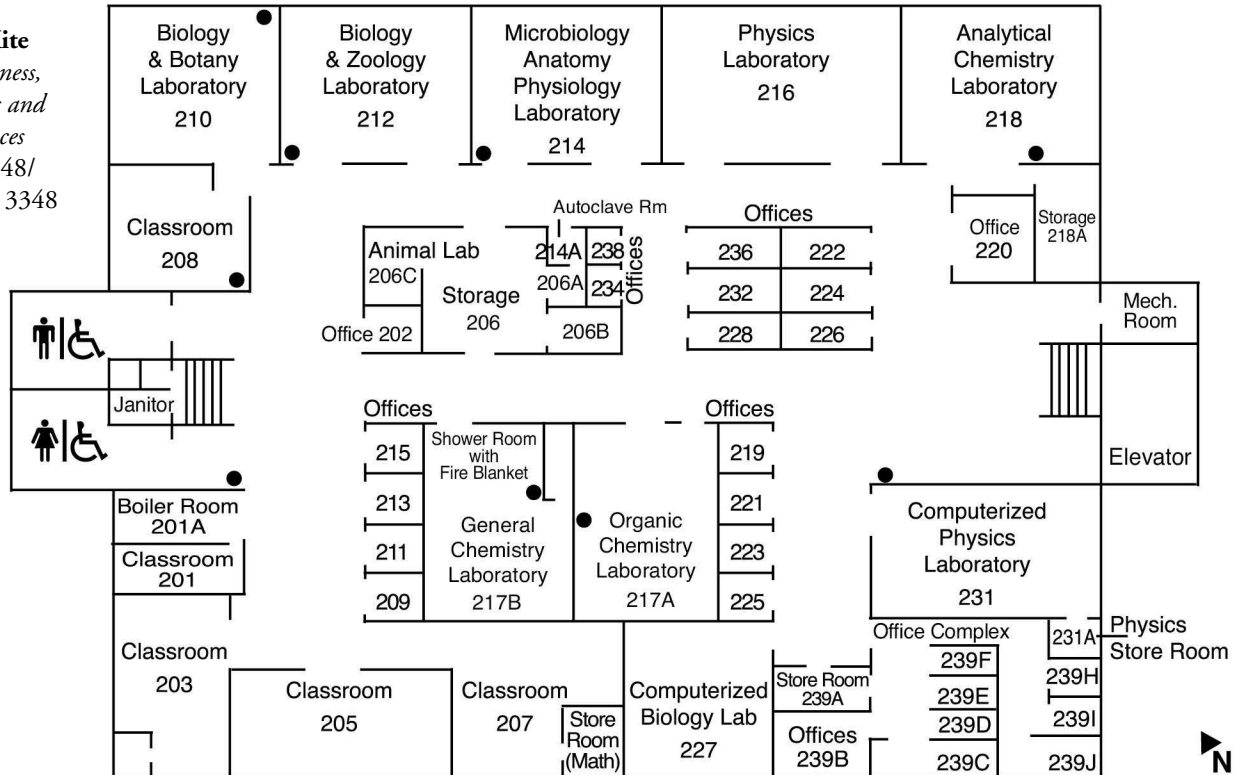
lite
ness,
and
ces
48/
3348

Biology & Botany Laboratory 210

Biology & Zoology Laboratory 212

Microbiology Anatomy Physiology Laboratory 214

Physics Laboratory 216

Analytical Chemistry Laboratory 218

Classroom 208

Autoclave Rm

Animal Lab 206C

Storage 206

214A

238

206A

234

Offices

206B

Office 202

Offices

236

222

232

224

228

226

Office 220

Storage 218A

Mech. Room

Janitor

Offices

Shower Room with Fire Blanket

Offices

215

213

211

209

General Chemistry Laboratory 217B

Organic Chemistry Laboratory 217A

219

221

223

225

Elevator

Boiler Room 201A

Classroom 201

Computerized Physics Laboratory 231

Office Complex

231A

Physics Store Room

239F

239H

239E

239D

239I

239C

239J

Classroom 203

Classroom 205

Classroom 207

Store Room (Math)

Computerized Biology Lab 227

Store Room 239A

Offices 239B

N